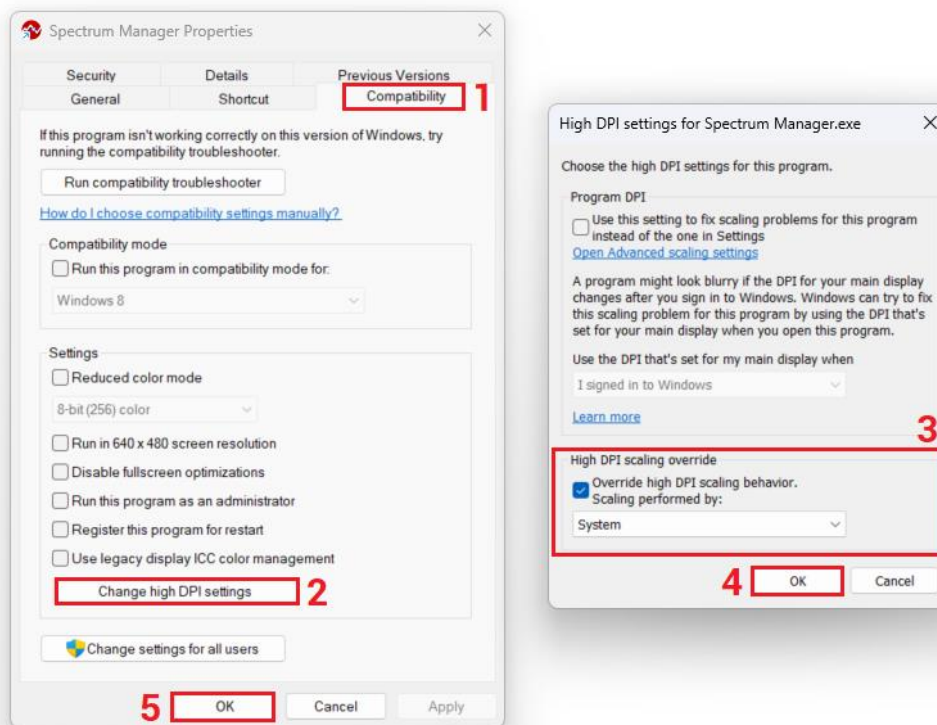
Spectrum Manager Properties

Security | Details | Previous Versions
General | Shortcut | Compatibility 1

If this program isn't working correctly on this version of Windows, try running the compatibility troubleshooter.

Run compatibility troubleshooter

How do I choose compatibility settings manually?

Compatibility mode
Run this program in compatibility mode for:
Windows 8

Settings
Reduced color mode
8-bit (256) color
Run in 640 x 480 screen resolution
Disable fullscreen optimizations
Run this program as an administrator
Register this program for restart
Use legacy display ICC color management
Change high DPI settings 2

Change settings for all users

5 OK | Cancel | Apply

High DPI settings for Spectrum Manager.exe

Choose the high DPI settings for this program.

Program DPI
Use this setting to fix scaling problems for this program instead of the one in Settings
Open Advanced scaling settings

A program might look blurry if the DPI for your main display changes after you sign in to Windows. Windows can try to fix this scaling problem for this program by using the DPI that's set for your main display when you open this program.

Use the DPI that's set for my main display when
I signed in to Windows

Learn more

3

High DPI scaling override
Override high DPI scaling behavior.
Scaling performed by:
System

4 OK | Cancel